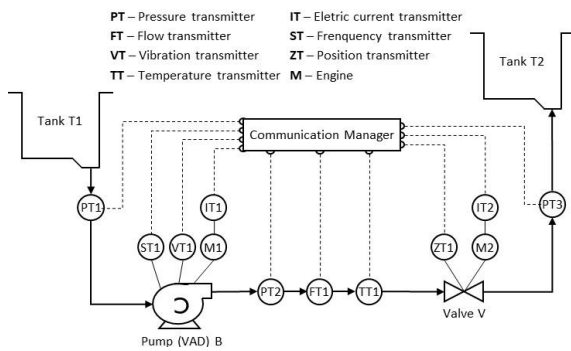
**PT** – Pressure transmitter
**FT** – Flow transmitter
**VT** – Vibration transmitter
**TT** – Temperature transmitter

**IT** – Eletric current transmitter
**ST** – Frenquency transmitter
**ZT** – Position transmitter
**M** – Engine

Tank T2

Tank T1

Communication Manager

PT1

IT1

IT2

PT3

ST1 VT1 M1

ZT1 M2

PT2 FT1 TT1

Valve V

Pump (VAD) B